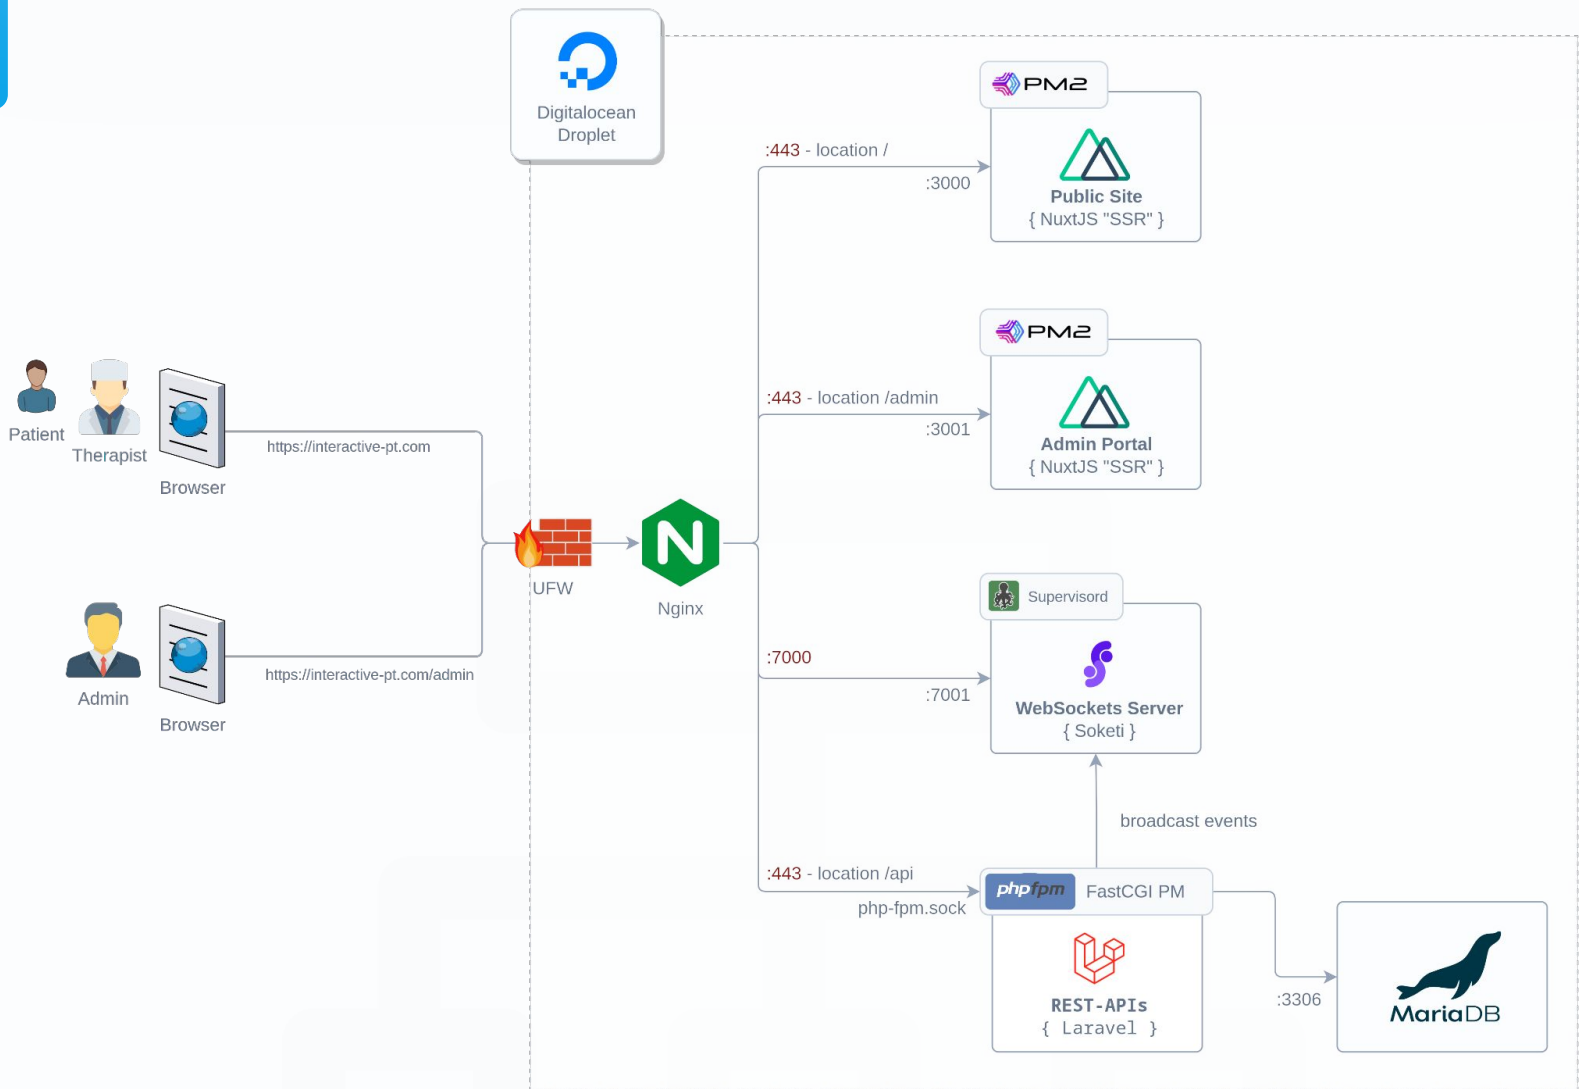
Digitalocean Droplet

PM2

Public Site
{ NuxtJS "SSR" }

:443 - location /
:3000

PM2

Admin Portal
{ NuxtJS "SSR" }

:443 - location /admin
:3001

Patient
Therapist
Browser

https://interactive-pt.com

UFW

Nginx

Admin
Browser

https://interactive-pt.com/admin

Supervisord

WebSockets Server
{ Soketi }

:7000
:7001

broadcast events

:443 - location /api
php-fpm.sock

php fpm FastCGI PM

REST-APIs
{ Laravel }

:3306

MariaDB